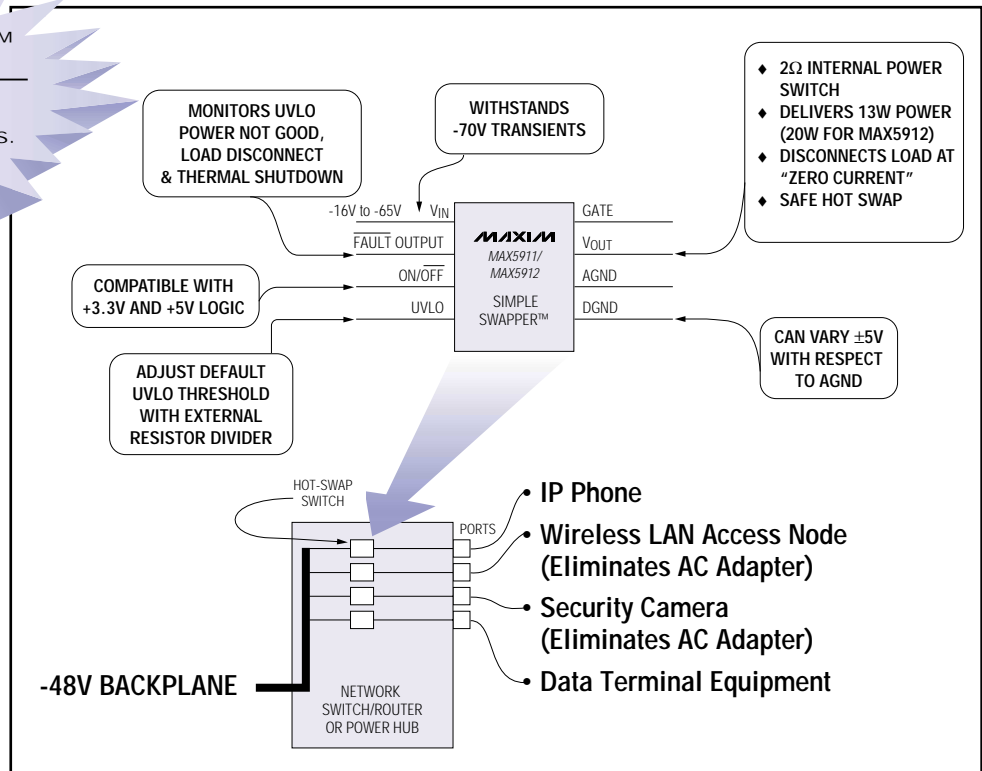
M

S.

MONITORS UVLO POWER NOT GOOD, LOAD DISCONNECT & THERMAL SHUTDOWN

WITHSTANDS -70V TRANSIENTS

♦ 2Ω INTERNAL POWER SWITCH
♦ DELIVERS 13W POWER (20W FOR MAX5912)
♦ DISCONNECTS LOAD AT "ZERO CURRENT"
♦ SAFE HOT SWAP

-16V to -65V $V_{IN}$

$\overline{FAULT}$ OUTPUT

ON/$\overline{OFF}$

UVLO

MAXIM

MAX5911/ MAX5912

SIMPLE SWAPPER™

GATE

$V_{OUT}$

AGND

DGND

COMPATIBLE WITH +3.3V AND +5V LOGIC

CAN VARY ±5V WITH RESPECT TO AGND

ADJUST DEFAULT UVLO THRESHOLD WITH EXTERNAL RESISTOR DIVIDER

HOT-SWAP SWITCH

PORTS

• IP Phone

• Wireless LAN Access Node (Eliminates AC Adapter)

• Security Camera (Eliminates AC Adapter)

• Data Terminal Equipment

-48V BACKPLANE

NETWORK SWITCH/ROUTER OR POWER HUB